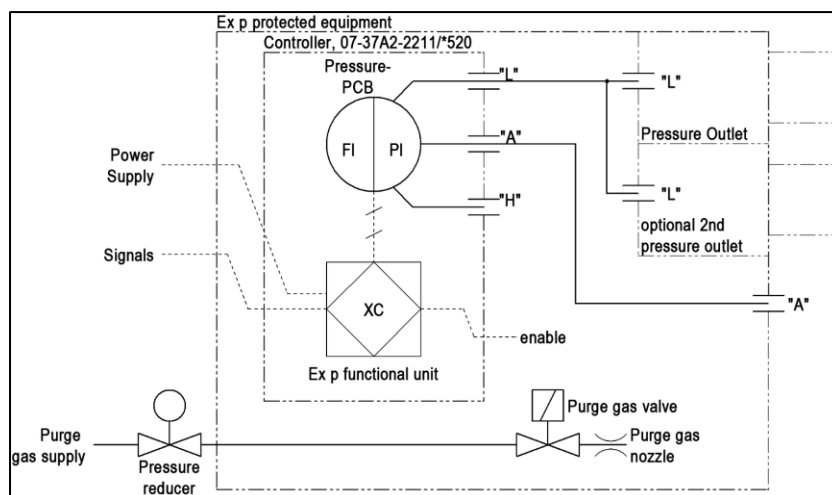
Ex p protected equipment

Controller, 07-37A2-2211/*520

Pressure-PCB

FI

PI

"L"

"A"

"H"

"L"

Pressure Outlet

"L"

optional 2nd pressure outlet

"A"

Power Supply

Signals

XC

enable

Ex p functional unit

Purge gas valve

Purge gas nozzle

Purge gas supply

Pressure reducer